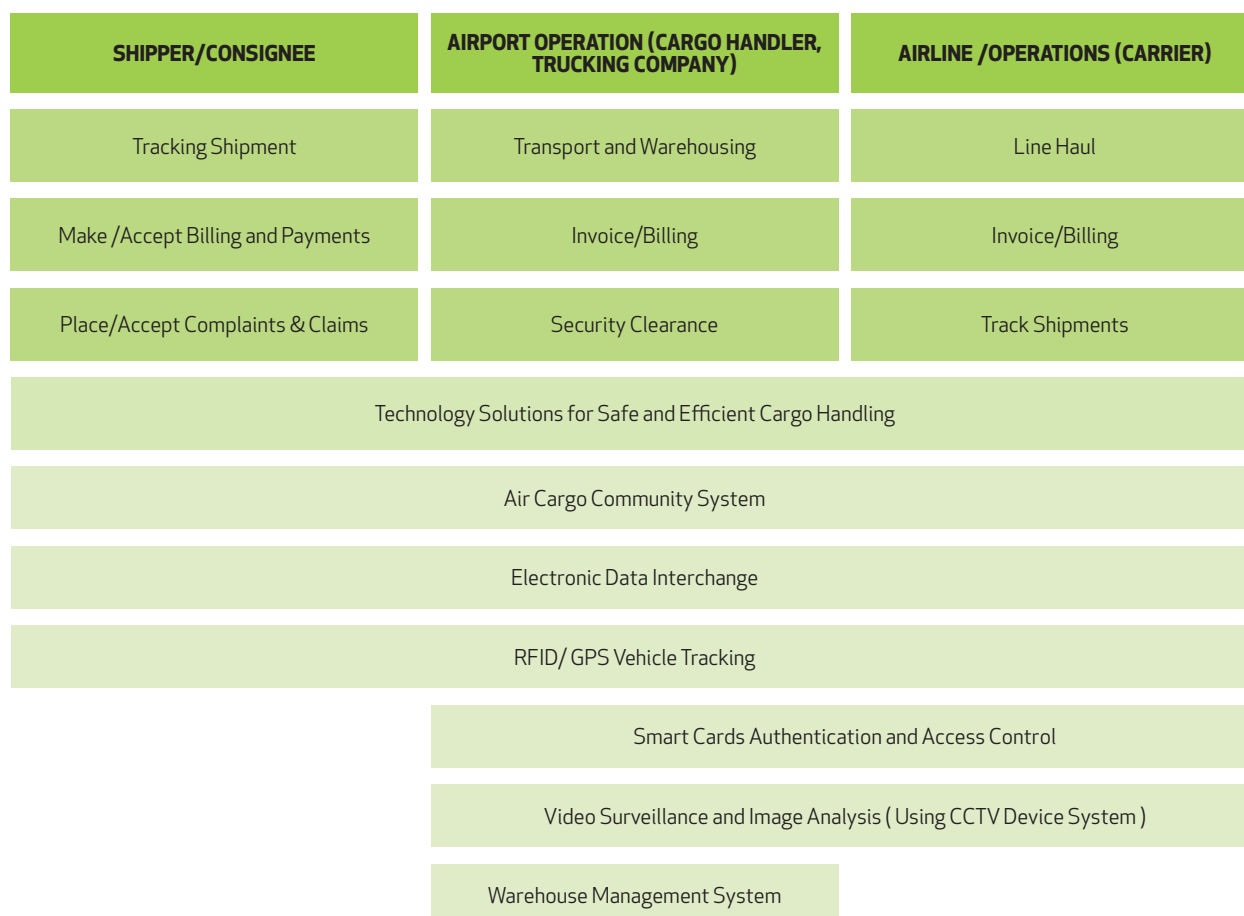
| SHIPPER/CONSIGNEE | AIRPORT OPERATION (CARGO HANDLER, TRUCKING COMPANY) | AIRLINE /OPERATIONS (CARRIER) |
|---|---|---|
| Tracking Shipment | Transport and Warehousing | Line Haul |
| Make /Accept Billing and Payments | Invoice/Billing | Invoice/Billing |
| Place/Accept Complaints & Claims | Security Clearance | Track Shipments |

Technology Solutions for Safe and Efficient Cargo Handling

Air Cargo Community System

Electronic Data Interchange

RFID/ GPS Vehicle Tracking

Smart Cards Authentication and Access Control

Video Surveillance and Image Analysis ( Using CCTV Device System )

Warehouse Management System